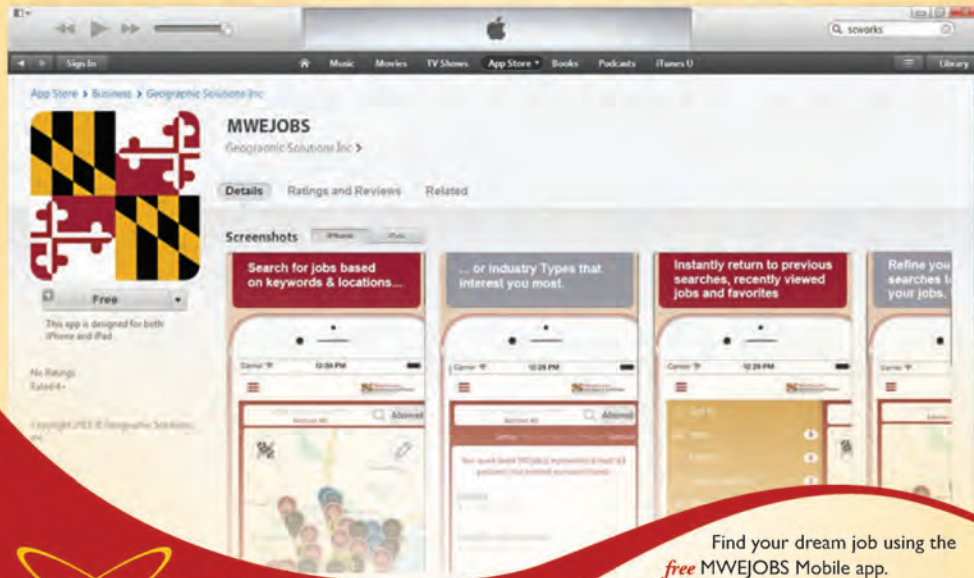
scworks

Sign In

Music Movies TV Shows App Store Books Podcasts iTunes U

Library

App Store > Business > Geographic Solutions Inc

MWEJOBS

Geographic Solutions Inc >

Details Ratings and Reviews Related

Free

This app is designed for both iPhone and iPad

No Ratings
Rated 4+

Copyright 2013 © Geographic Solutions, Inc

Screenshots iPhone iPad

Search for jobs based on keywords & locations...

... or Industry Types that interest you most.

Instantly return to previous searches, recently viewed jobs and favorites

Refine you searches t your jobs.

Find your dream job using the *free* MWEJOBS Mobile app.